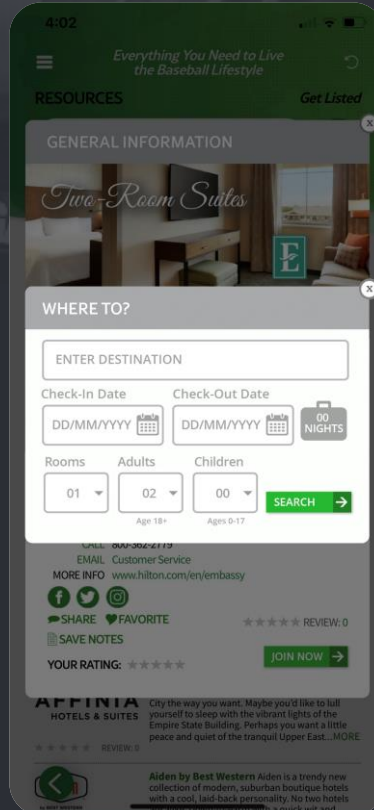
4:02

Everything You Need to Live the Baseball Lifestyle

RESOURCES

Get Listed

GENERAL INFORMATION

Two-Room Suites

E

WHERE TO?

ENTER DESTINATION

Check-In Date

Check-Out Date

DD/MM/YYYY

DD/MM/YYYY

00 NIGHTS

Rooms

Adults

Children

01

02

00

SEARCH

Age 18+

Ages 0-17

CALL 800-362-2779

EMAIL Customer Service

MORE INFO www.hilton.com/en/embassy

SHARE

FAVORITE

REVIEW: 0

SAVE NOTES

YOUR RATING:

JOIN NOW

AFFINIA HOTELS & SUITES

City the way you want. Maybe you'd like to lull yourself to sleep with the vibrant lights of the Empire State Building. Perhaps you want a little peace and quiet of the tranquil Upper East... MORE

REVIEW: 0

Aiden by Best Western Aiden is a trendy new collection of modern, suburban boutique hotels with a cool, laid-back personality. No two hotels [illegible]